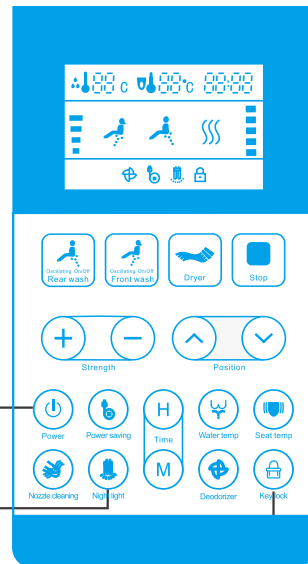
88 c 88 c 88:88

Oscillating On/Off
Rear wash

Oscillating On/Off
Front wash

Dryer

Stop

Strength

Position

Power

Power saving

H

Time

M

Water temp

Seat temp

Nozzle cleaning

Night light

Deodorizer

Key lock